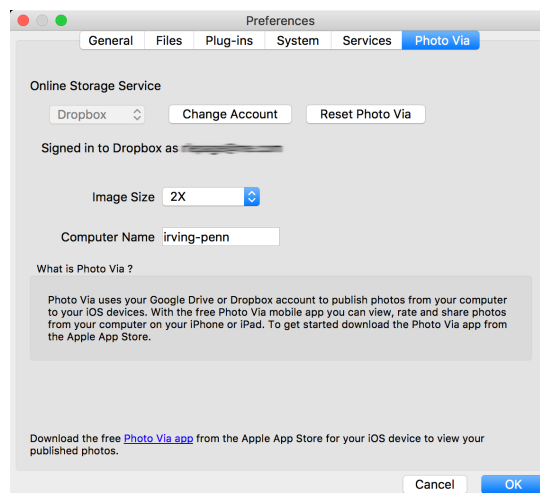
Preferences

General | Files | Plug-ins | System | Services | Photo Via

Online Storage Service

Dropbox

Change Account

Reset Photo Via

Signed in to Dropbox as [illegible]

Image Size 2X

Computer Name irving-penn

What is Photo Via ?

Photo Via uses your Google Drive or Dropbox account to publish photos from your computer to your iOS devices. With the free Photo Via mobile app you can view, rate and share photos from your computer on your iPhone or iPad. To get started download the Photo Via app from the Apple App Store.

Download the free Photo Via app from the Apple App Store for your iOS device to view your published photos.

Cancel

OK